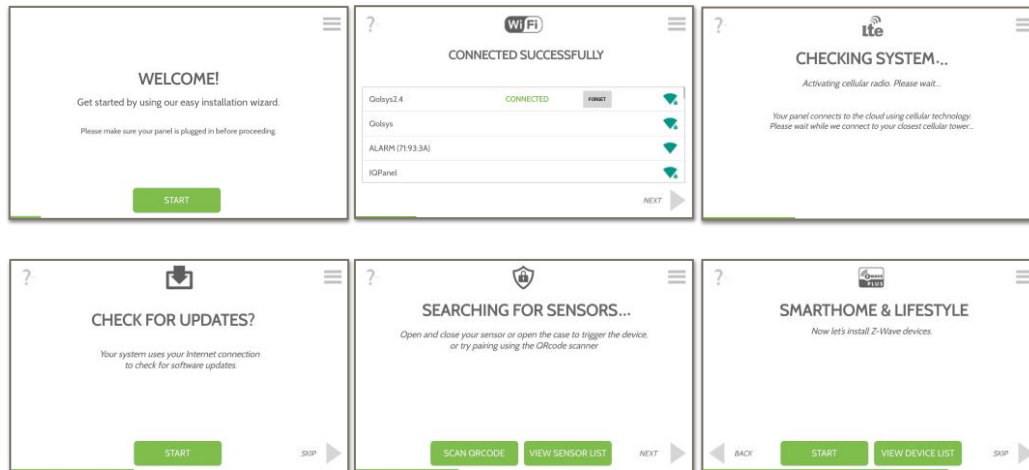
WELCOME!

Get started by using our easy installation wizard.

Please make sure your panel is plugged in before proceeding.

START

?

WiFi

CONNECTED SUCCESSFULLY

| | | |
|---|---|---|
| Qolsys2.4 | CONNECTED | FORGET |
| Qolsys | | |
| ALARM (71:93:3A) | | |
| IQPanel | | |

NEXT

?

Lte

CHECKING SYSTEM...

Activating cellular radio. Please wait...

Your panel connects to the cloud using cellular technology. Please wait while we connect to your closest cellular tower...

?

CHECK FOR UPDATES?

Your system uses your Internet connection to check for software updates.

START

SKIP

?

SEARCHING FOR SENSORS...

Open and close your sensor or open the case to trigger the device, or try pairing using the QRcode scanner

SCAN QRCODE

VIEW SENSOR LIST

NEXT

?

PLUS

SMARTHOME & LIFESTYLE

Now let's install Z-Wave devices.

BACK

START

VIEW DEVICE LIST

SKIP